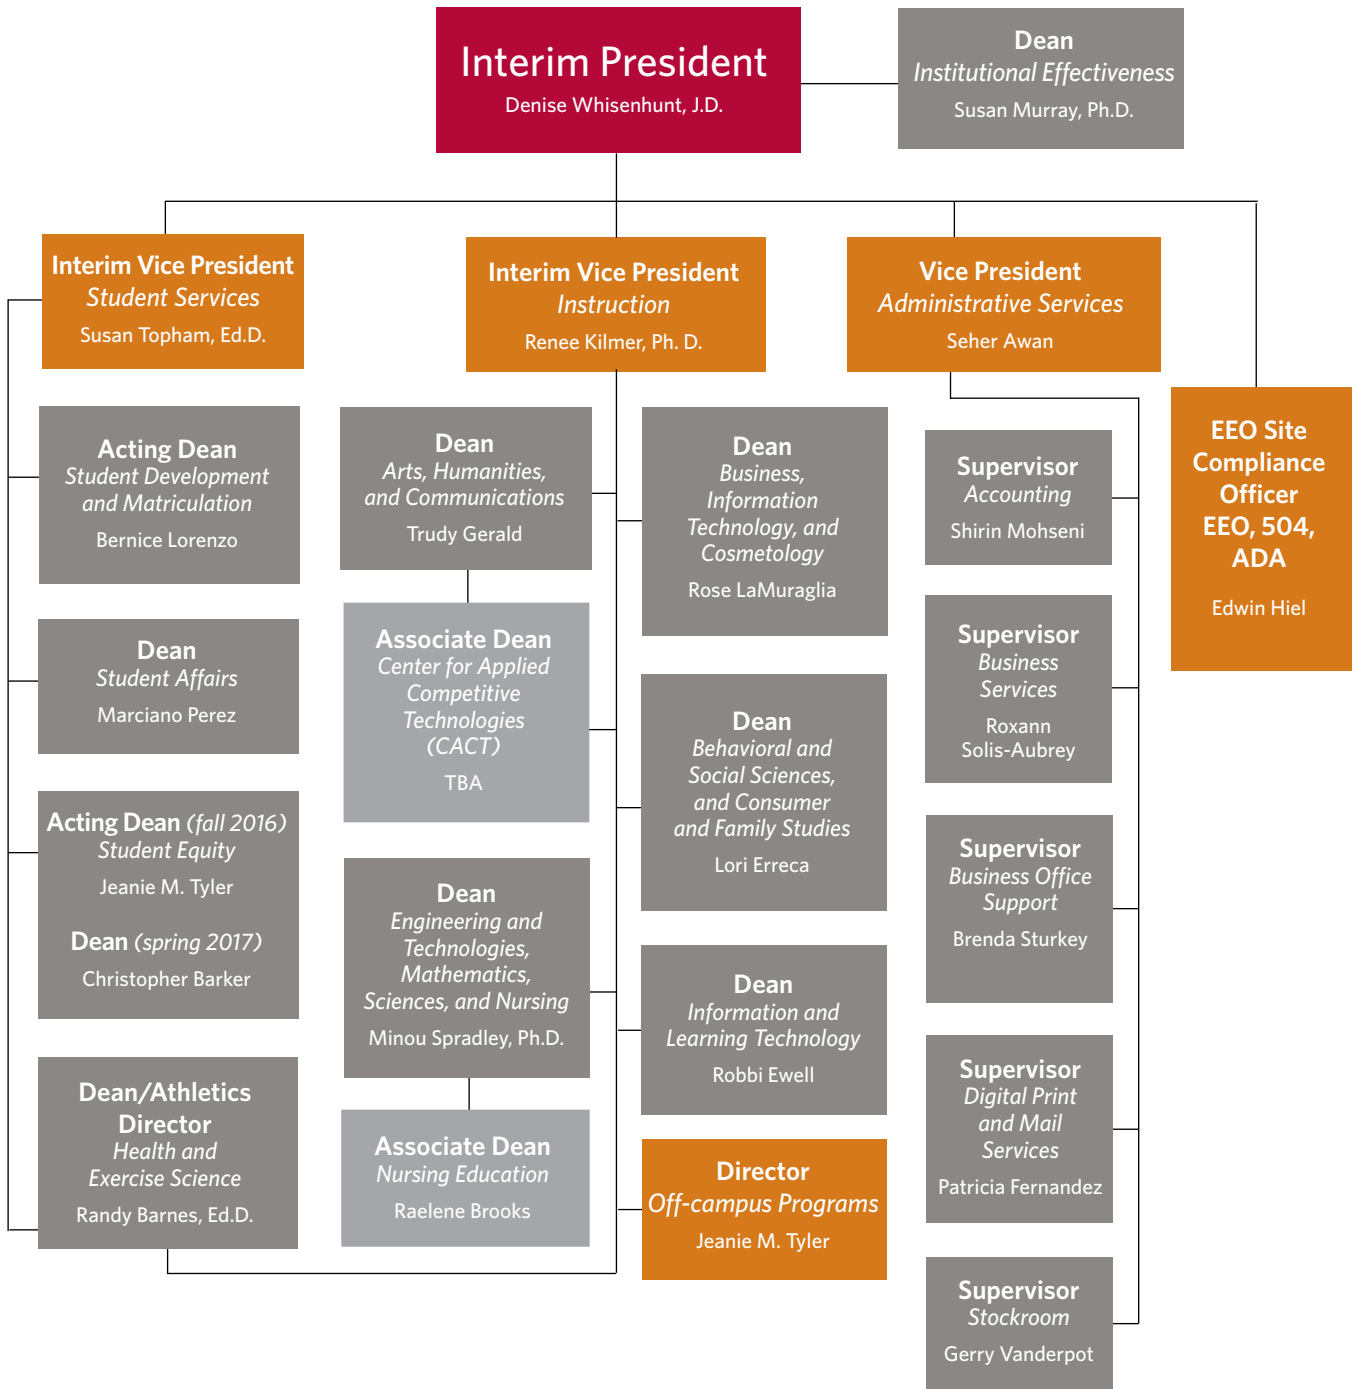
Interim President
Denise Whisenhunt, J.D.

Dean
Institutional Effectiveness
Susan Murray, Ph.D.

Interim Vice President
Student Services
Susan Topham, Ed.D.

Interim Vice President
Instruction
Renee Kilmer, Ph. D.

Vice President
Administrative Services
Seher Awan

EEO Site Compliance Officer
EEO, 504, ADA
Edwin Hiel

Acting Dean
Student Development and Matriculation
Bernice Lorenzo

Dean
Student Affairs
Marciano Perez

Acting Dean (fall 2016)
Student Equity
Jeanie M. Tyler

Dean (spring 2017)
Christopher Barker

Dean/Athletics Director
Health and Exercise Science
Randy Barnes, Ed.D.

Dean
Arts, Humanities, and Communications
Trudy Gerald

Associate Dean
Center for Applied Competitive Technologies (CACT)
TBA

Dean
Engineering and Technologies, Mathematics, Sciences, and Nursing
Minou Spradley, Ph.D.

Associate Dean
Nursing Education
Raelene Brooks

Dean
Business, Information Technology, and Cosmetology
Rose LaMuraglia

Dean
Behavioral and Social Sciences, and Consumer and Family Studies
Lori Erreca

Dean
Information and Learning Technology
Robbi Ewell

Director
Off-campus Programs
Jeanie M. Tyler

Supervisor
Accounting
Shirin Mohseni

Supervisor
Business Services
Roxann Solis-Aubrey

Supervisor
Business Office Support
Brenda Sturkey

Supervisor
Digital Print and Mail Services
Patricia Fernandez

Supervisor
Stockroom
Gerry Vanderpot